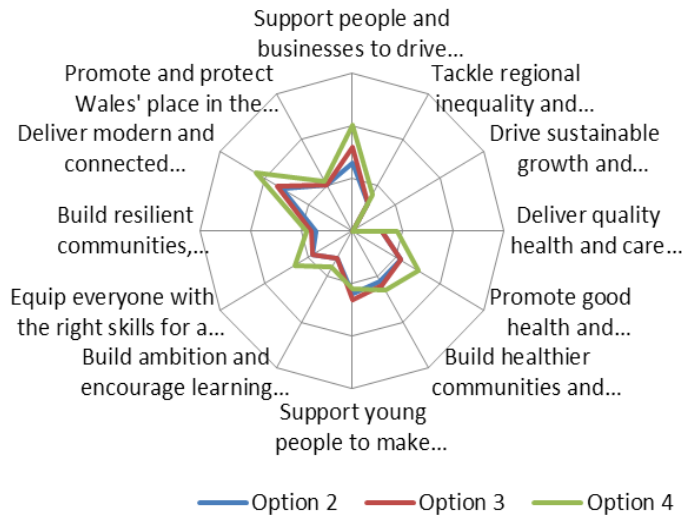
Support people and businesses to drive...

Tackle regional inequality and...

Drive sustainable growth and...

Deliver quality health and care...

Promote good health and...

Build healthier communities and...

Support young people to make...

Build ambition and encourage learning...

Equip everyone with the right skills for a...

Build resilient communities,...

Deliver modern and connected...

Promote and protect Wales' place in the...

Option 2 Option 3 Option 4